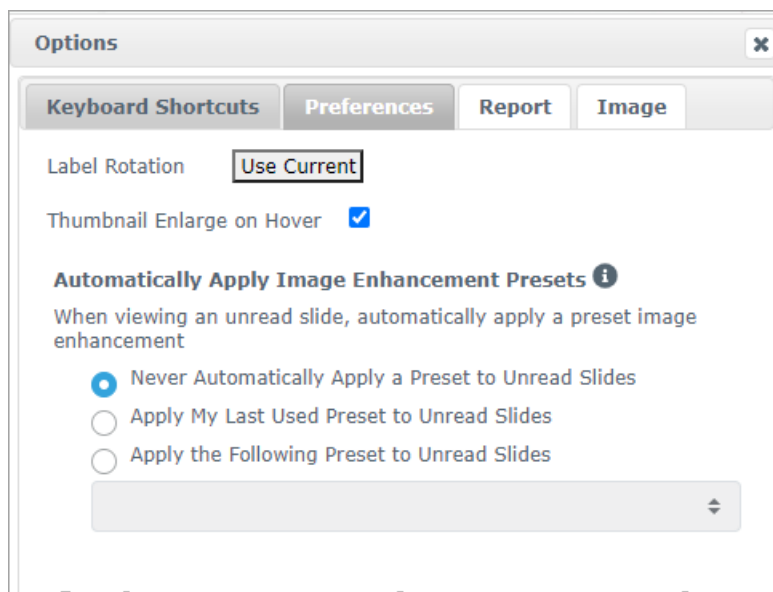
Options

Keyboard Shortcuts | Preferences | Report | Image

Label Rotation [Use Current]

Thumbnail Enlarge on Hover

Automatically Apply Image Enhancement Presets

When viewing an unread slide, automatically apply a preset image enhancement

Never Automatically Apply a Preset to Unread Slides

Apply My Last Used Preset to Unread Slides

Apply the Following Preset to Unread Slides